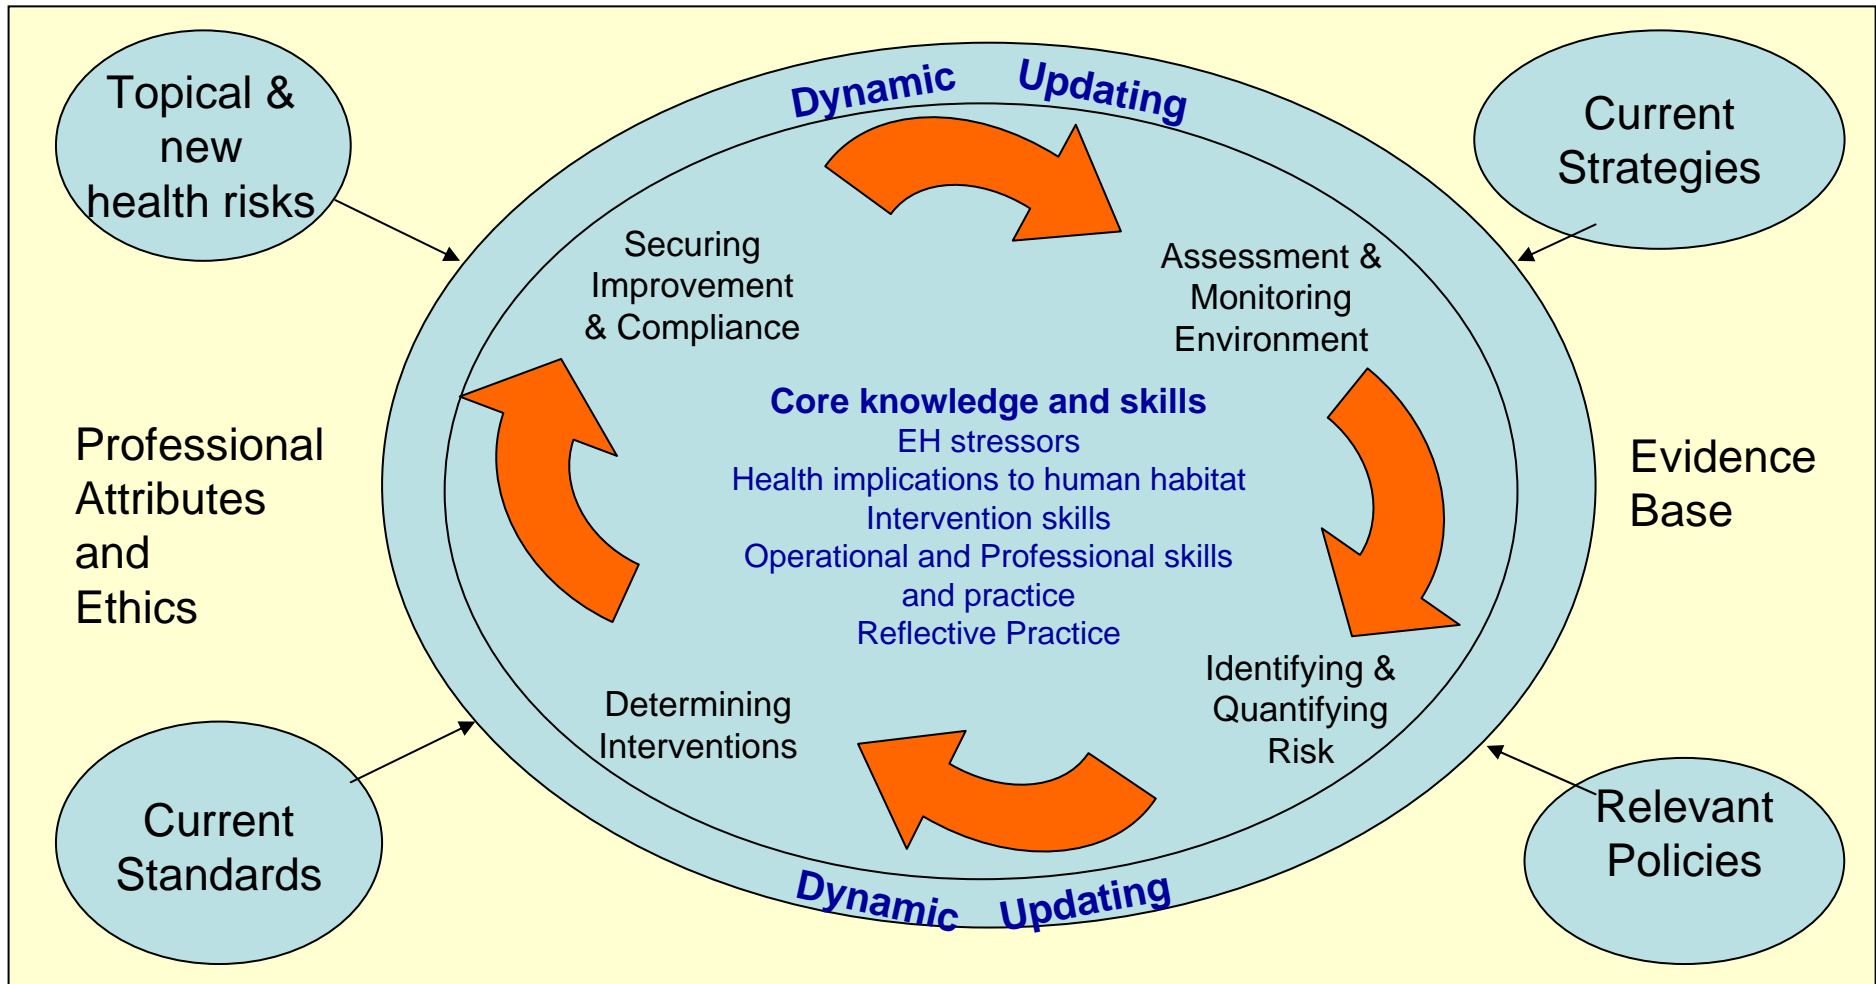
Topical & new health risks

Dynamic Updating

Current Strategies

Securing Improvement & Compliance

Assessment & Monitoring Environment

Professional Attributes and Ethics

Core knowledge and skills
EH stressors
Health implications to human habitat
Intervention skills
Operational and Professional skills and practice
Reflective Practice

Evidence Base

Identifying & Quantifying Risk

Determining Interventions

Current Standards

Relevant Policies

Dynamic Updating